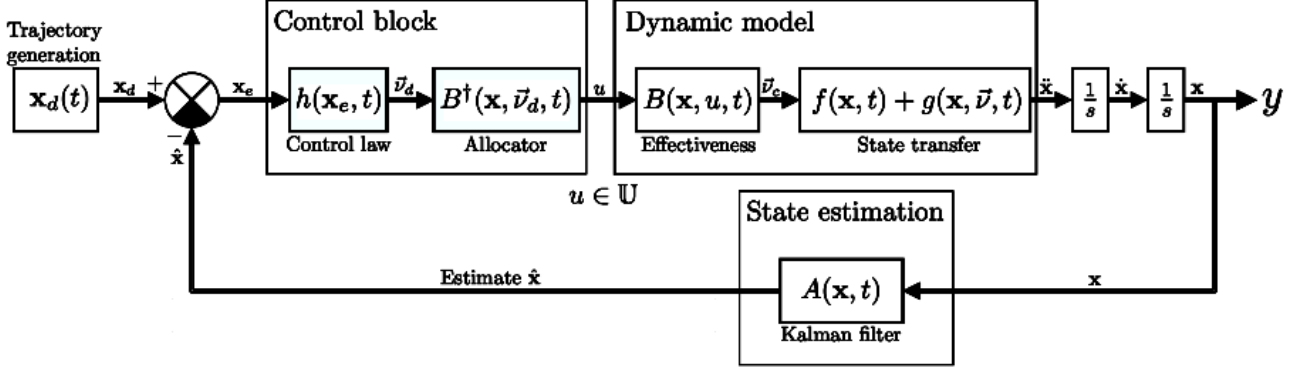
Trajectory generation

$\mathbf{x}_d(t)$

$\mathbf{x}_d$

+

−

$\hat{\mathbf{x}}$

$\mathbf{x}_e$

Control block

$h(\mathbf{x}_e, t)$

Control law

$\vec{\nu}_d$

$B^{\dagger}(\mathbf{x}, \vec{\nu}_d, t)$

Allocator

$u$

$u \in \mathbb{U}$

Dynamic model

$B(\mathbf{x}, u, t)$

Effectiveness

$\vec{\nu}_c$

$f(\mathbf{x}, t) + g(\mathbf{x}, \vec{\nu}, t)$

State transfer

$\ddot{\mathbf{x}}$

$\frac{1}{s}$

$\dot{\mathbf{x}}$

$\frac{1}{s}$

$\mathbf{x}$

$y$

State estimation

$A(\mathbf{x}, t)$

Kalman filter

$\mathbf{x}$

Estimate $\hat{\mathbf{x}}$